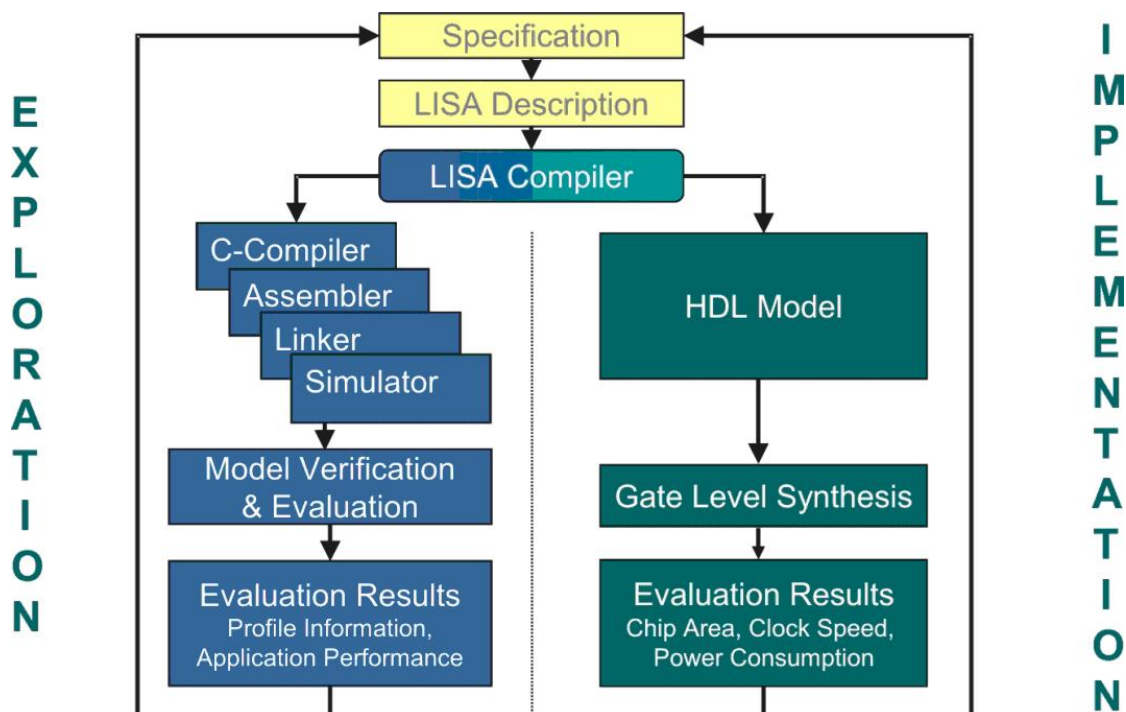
EXPLORATION

Specification

LISA Description

LISA Compiler

C-Compiler

Assembler

Linker

Simulator

Model Verification & Evaluation

Evaluation Results
Profile Information, Application Performance

HDL Model

Gate Level Synthesis

Evaluation Results
Chip Area, Clock Speed, Power Consumption

IMPLEMENTATION